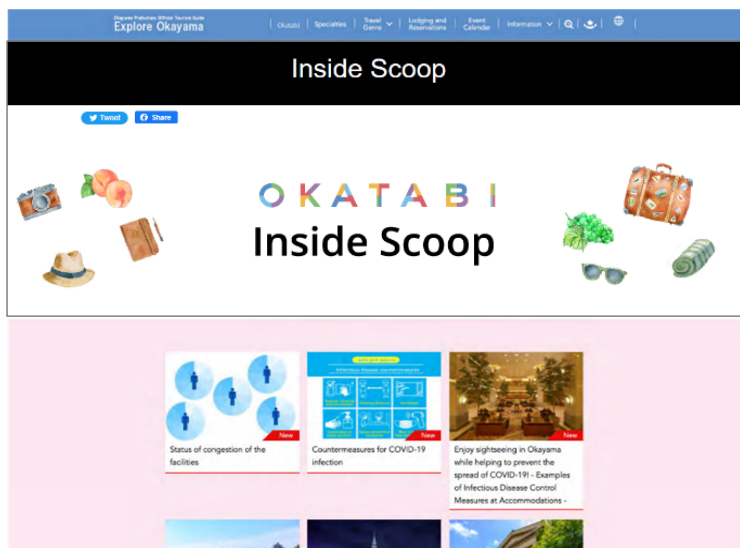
Okayama Prefecture Official Tourism Guide
Explore Okayama

Okatabi | Specialties | Travel Genre | Lodging and Reservations | Event Calendar | Information

Inside Scoop

Tweet
Share

OKATABI
Inside Scoop

New
Status of congestion of the facilities

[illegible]
Infectious Disease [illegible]
New
Countermeasures for COVID-19 infection

New
Enjoy sightseeing in Okayama while helping to prevent the spread of COVID-19! - Examples of Infectious Disease Control Measures at Accommodations -